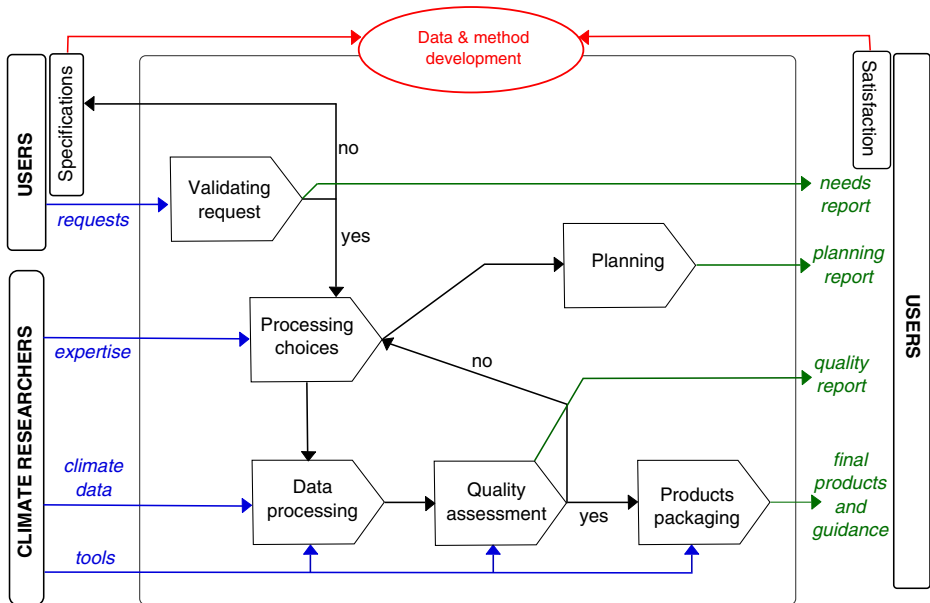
Data & method development

USERS

Specifications

Satisfaction

USERS

CLIMATE RESEARCHERS

no

Validating request

requests

yes

needs report

Planning

planning report

Processing choices

expertise

no

quality report

climate data

Data processing

Quality assessment

yes

Products packaging

final products and guidance

tools